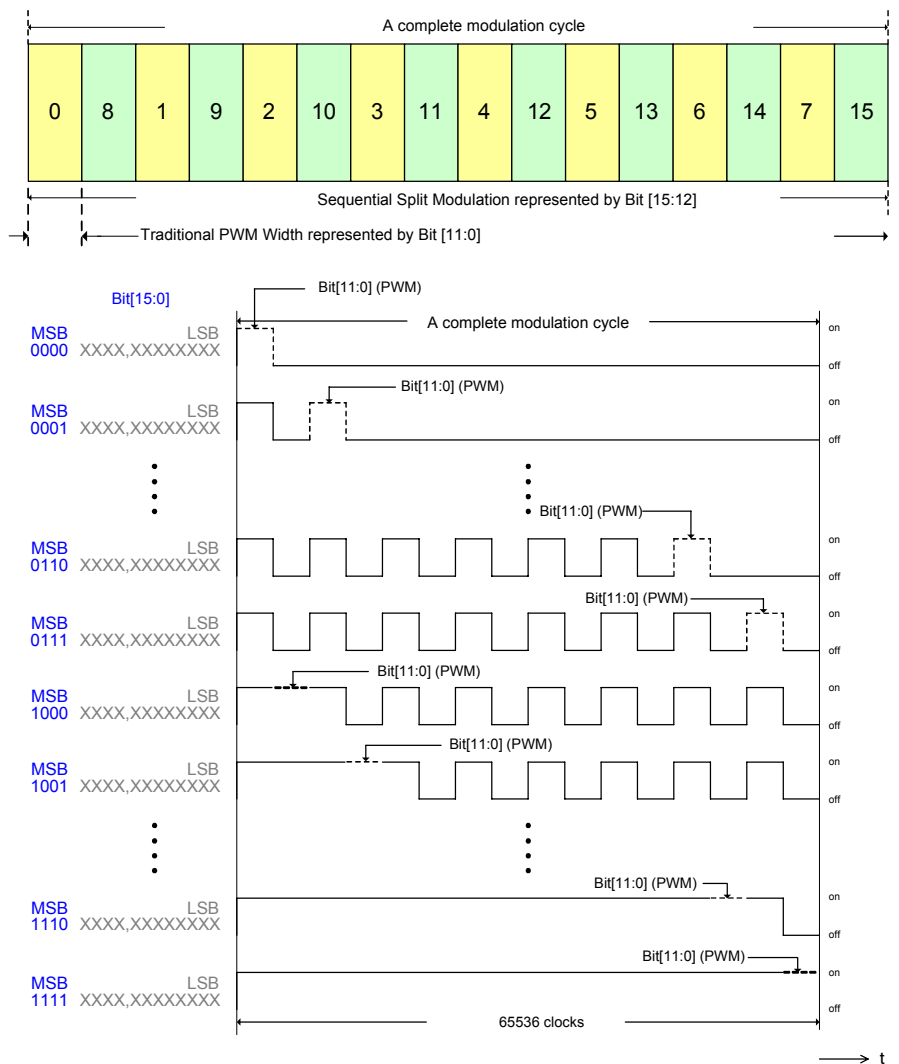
A complete modulation cycle

| 0 | 8 | 1 | 9 | 2 | 10 | 3 | 11 | 4 | 12 | 5 | 13 | 6 | 14 | 7 | 15 |
|---|---|---|---|---|---|---|---|---|---|---|---|---|---|---|---|

Sequential Split Modulation represented by Bit [15:12]

Traditional PWM Width represented by Bit [11:0]

Bit[15:0]

Bit[11:0] (PWM)

A complete modulation cycle

MSB LSB
0000 XXXX,XXXXXXXX
on
off

Bit[11:0] (PWM)

MSB LSB
0001 XXXX,XXXXXXXX
on
off

Bit[11:0] (PWM)

MSB LSB
0110 XXXX,XXXXXXXX
on
off

Bit[11:0] (PWM)

MSB LSB
0111 XXXX,XXXXXXXX
on
off

Bit[11:0] (PWM)

MSB LSB
1000 XXXX,XXXXXXXX
on
off

Bit[11:0] (PWM)

MSB LSB
1001 XXXX,XXXXXXXX
on
off

Bit[11:0] (PWM)

MSB LSB
1110 XXXX,XXXXXXXX
on
off

Bit[11:0] (PWM)

MSB LSB
1111 XXXX,XXXXXXXX
on
off

65536 clocks

t